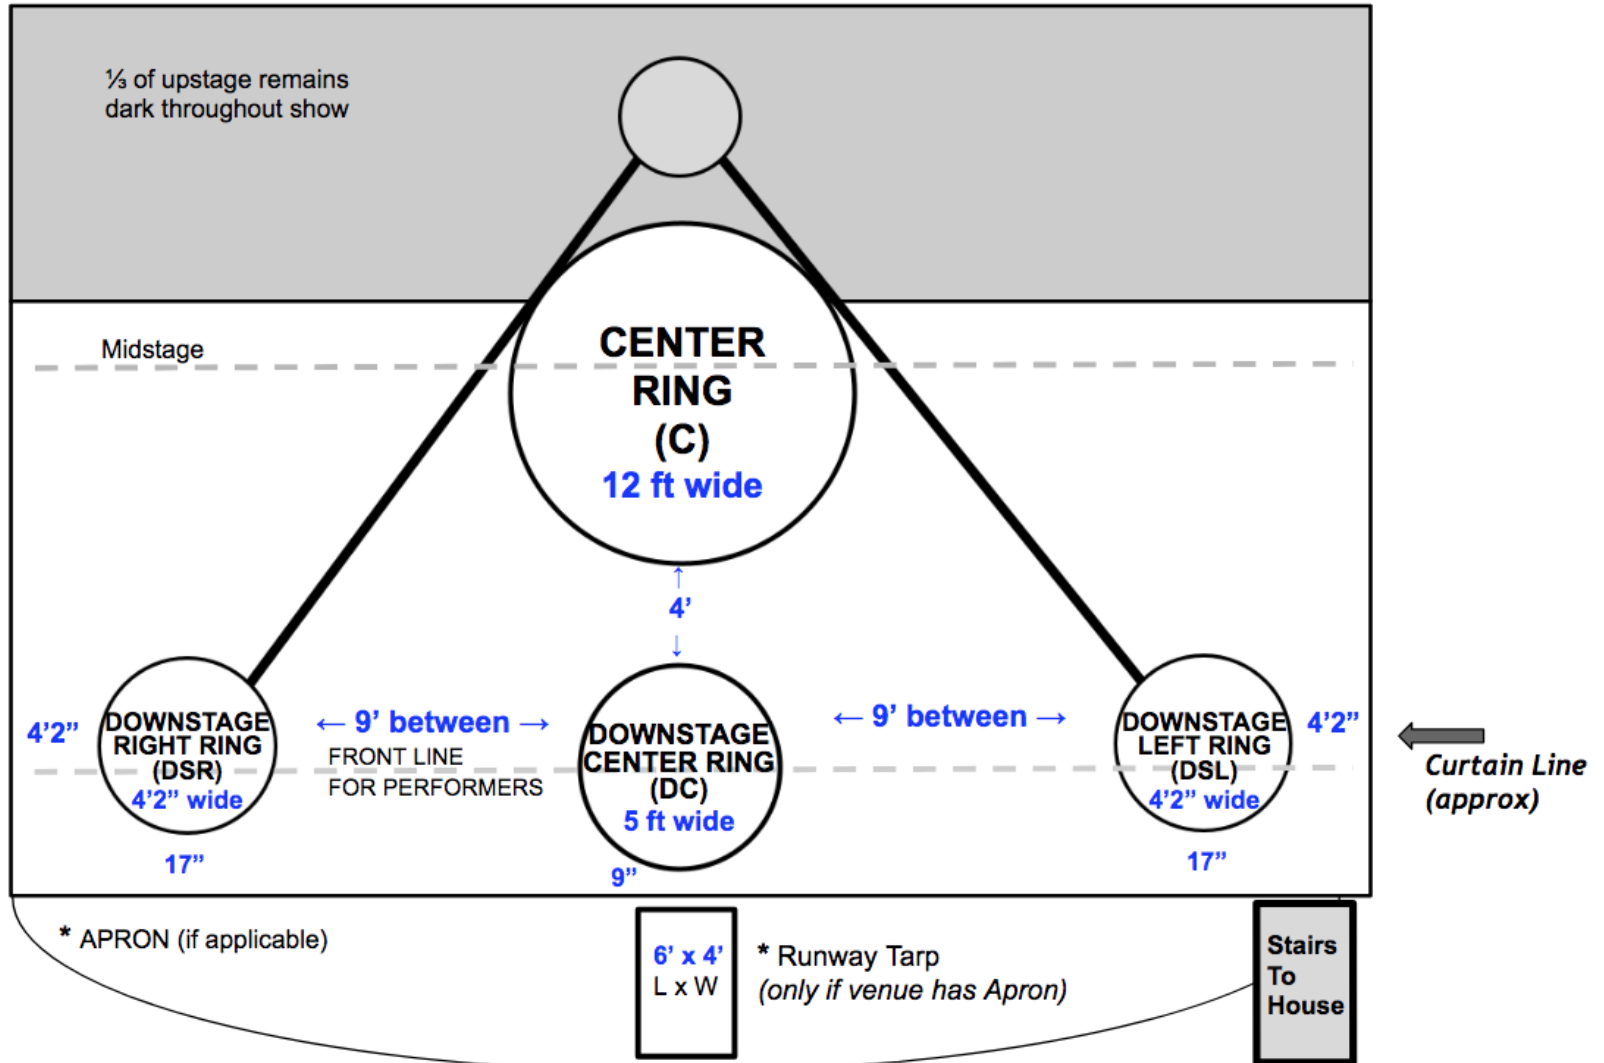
⅓ of upstage remains dark throughout show

Midstage

CENTER RING (C)
12 ft wide

↑
4'
↓

4'2"

DOWNSTAGE RIGHT RING (DSR)
4'2" wide

← 9' between →
FRONT LINE FOR PERFORMERS

DOWNSTAGE CENTER RING (DC)
5 ft wide

← 9' between →

DOWNSTAGE LEFT RING (DSL)
4'2" wide

4'2"

Curtain Line (approx)

17"

9"

17"

* APRON (if applicable)

6' x 4'
L x W

* Runway Tarp
(only if venue has Apron)

Stairs To House